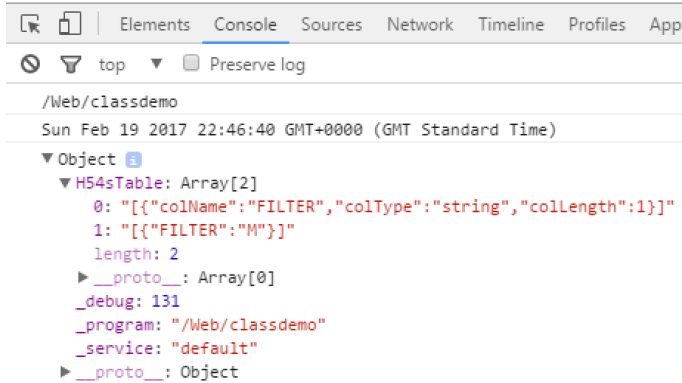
Elements Console Sources Network Timeline Profiles App

top ▼ Preserve log

/Web/classdemo

Sun Feb 19 2017 22:46:40 GMT+0000 (GMT Standard Time)

▼Object i

▼H54sTable: Array[2]

0: "[{"colName":"FILTER","colType":"string","colLength":1}]"

1: "[{"FILTER":"M"}]"

length: 2

▶ __proto__: Array[0]

_debug: 131

_program: "/Web/classdemo"

_service: "default"

▶ __proto__: Object